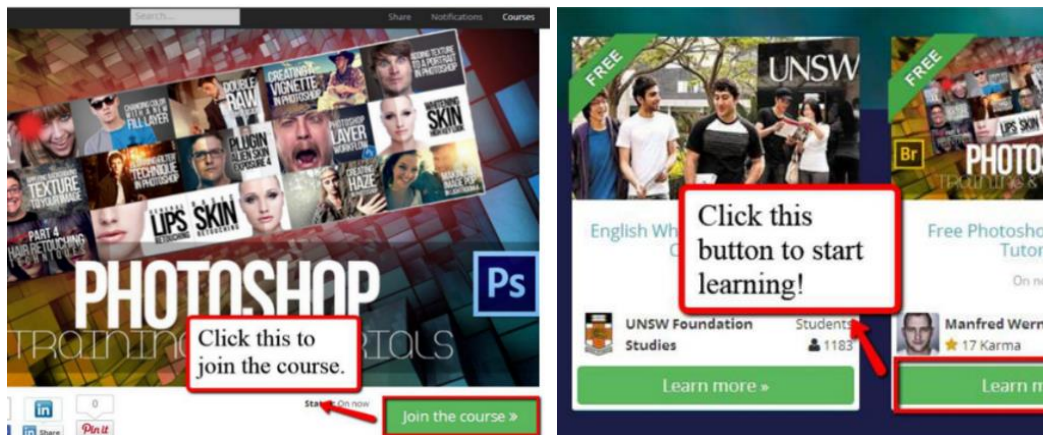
Search...

Share Notifications Courses

DOUBLE RAW

CREATING VIGNETTE IN PHOTOSHOP

ADDING TEXTURE TO A PORTRAIT IN PHOTOSHOP

CHANGING COLOR FILL LAYER

TEXTURE TO YOUR IMAGE

PLUGIN

PHOTOSHOP LAYER

WHITENING SKIN

TECHNIQUE IN PHOTOSHOP

PART 4 HAIR RETOUCHING

LIPS

SKIN

HAZE

PHOTOSHOP

TRAINING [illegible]RIALS

Ps

Click this to join the course.

in

Share

0

Pin it

Sta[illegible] On now

Join the course »

FREE

UNSW

English Wh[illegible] C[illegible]

Click this button to start learning!

UNSW Foundation Studies

Students 1183

Learn more »

FREE

Br

PHOTOS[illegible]

Free Photosho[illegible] Tutor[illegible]

On n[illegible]

Manfred Wern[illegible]

17 Karma

Learn m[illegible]